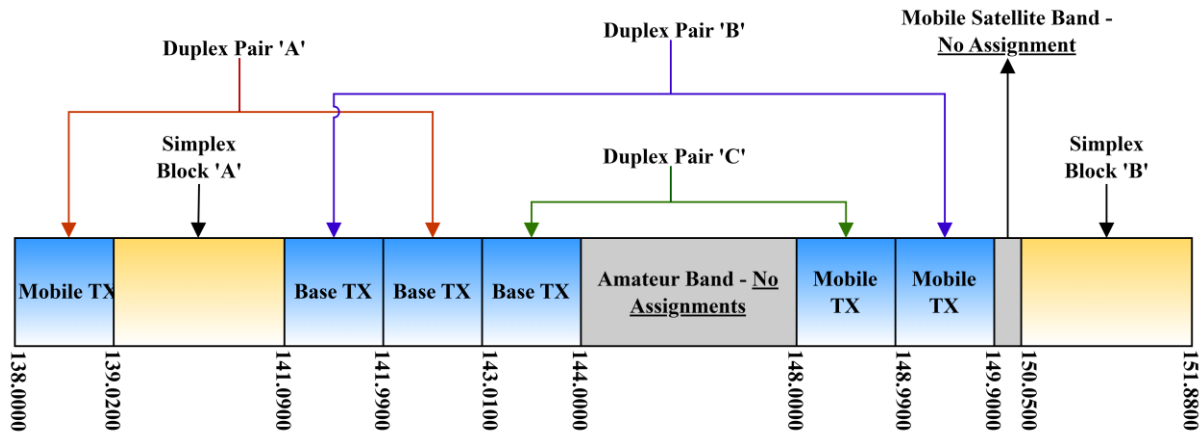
Duplex Pair 'A'

Duplex Pair 'B'

Mobile Satellite Band - No Assignment

Simplex Block 'A'

Duplex Pair 'C'

Simplex Block 'B'

Mobile TX

Base TX

Base TX

Base TX

Amateur Band - No Assignments

Mobile TX

Mobile TX

138.0000

139.0200

141.0900

141.9900

143.0100

144.0000

148.0000

148.9900

149.9000

150.0500

151.8800